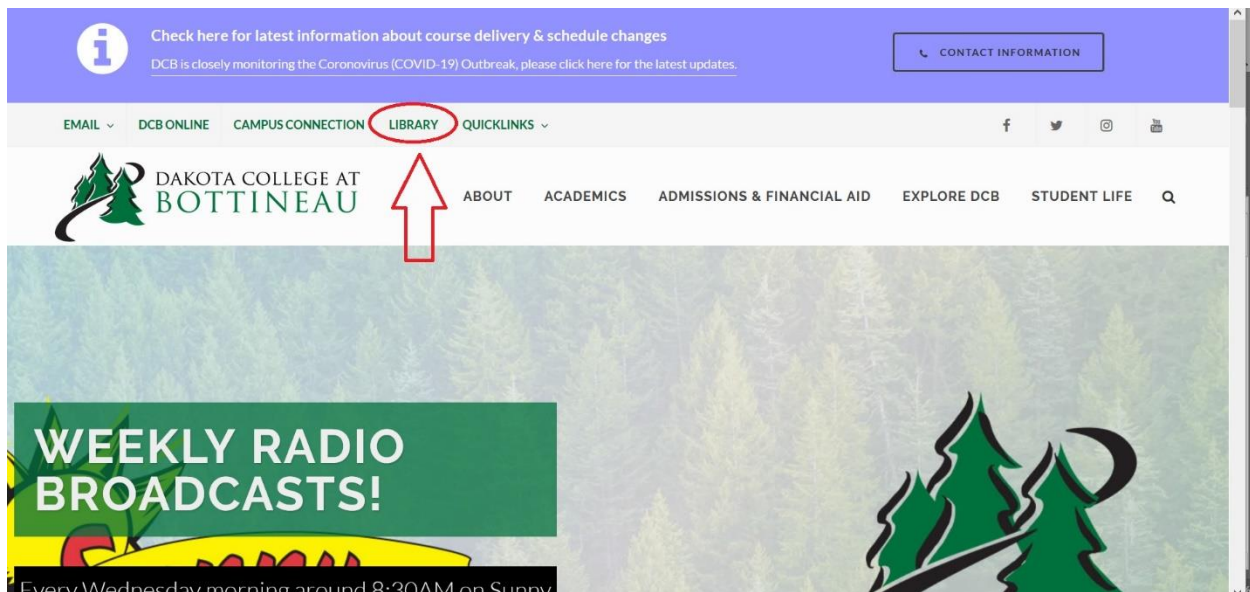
Check here for latest information about course delivery & schedule changes

DCB is closely monitoring the Coronovirus (COVID-19) Outbreak, please click here for the latest updates.

CONTACT INFORMATION

EMAIL DCB ONLINE CAMPUS CONNECTION LIBRARY QUICKLINKS

DAKOTA COLLEGE AT BOTTINEAU

ABOUT ACADEMICS ADMISSIONS & FINANCIAL AID EXPLORE DCB STUDENT LIFE

WEEKLY RADIO BROADCASTS!

Every Wednesday morning around 8:30AM on Sunny